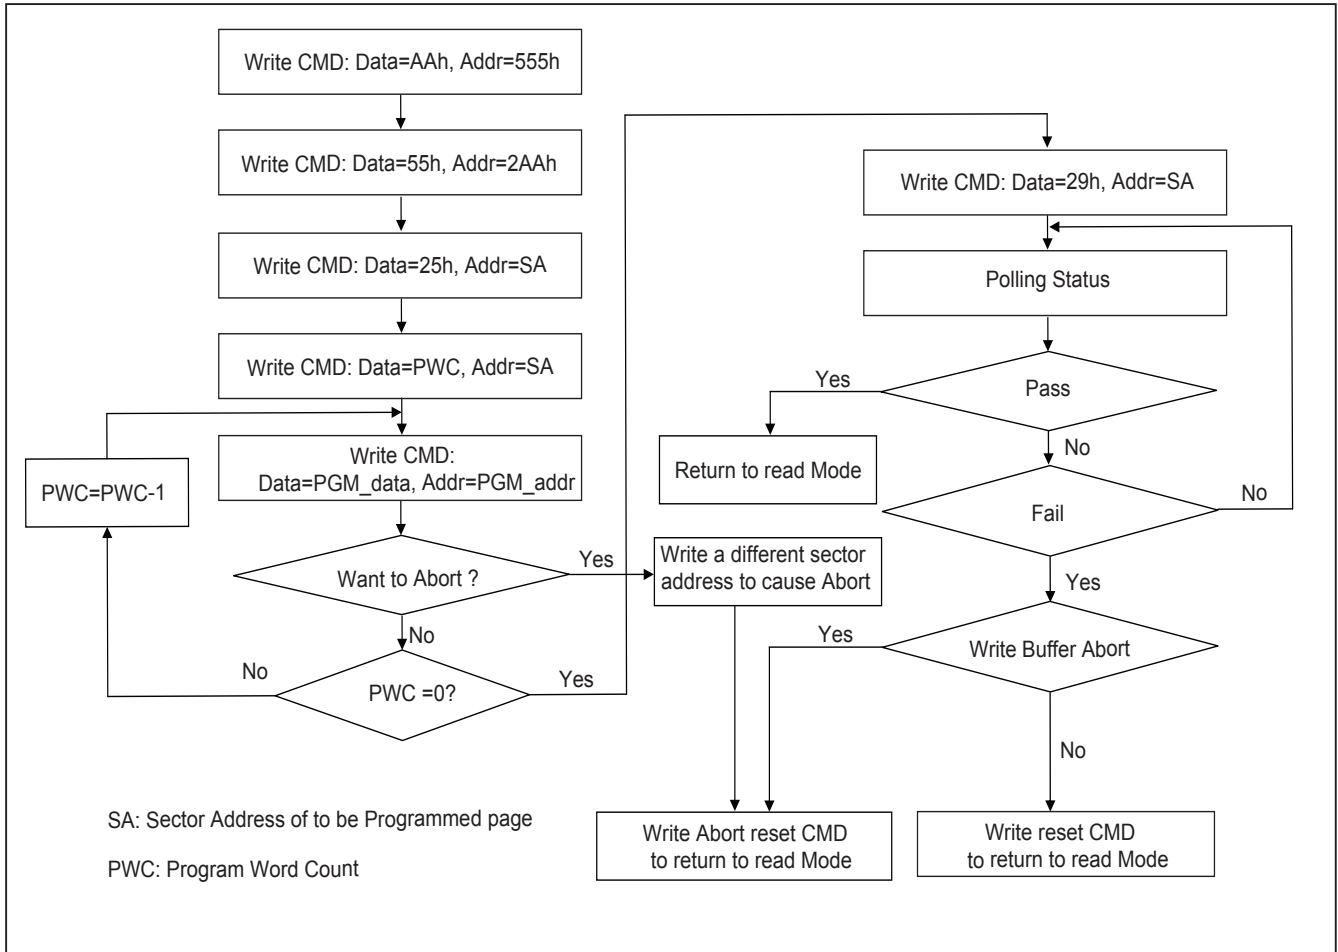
Write CMD: Data=AAh, Addr=555h

Write CMD: Data=55h, Addr=2AAh

Write CMD: Data=25h, Addr=SA

Write CMD: Data=PWC, Addr=SA

Write CMD: Data=PGM_data, Addr=PGM_addr

PWC=PWC-1

Want to Abort ?

Yes

No

PWC =0?

No

Yes

Write a different sector address to cause Abort

Write CMD: Data=29h, Addr=SA

Polling Status

Pass

Yes

Return to read Mode

No

Fail

No

Yes

Write Buffer Abort

Yes

No

SA: Sector Address of to be Programmed page

PWC: Program Word Count

Write Abort reset CMD to return to read Mode

Write reset CMD to return to read Mode